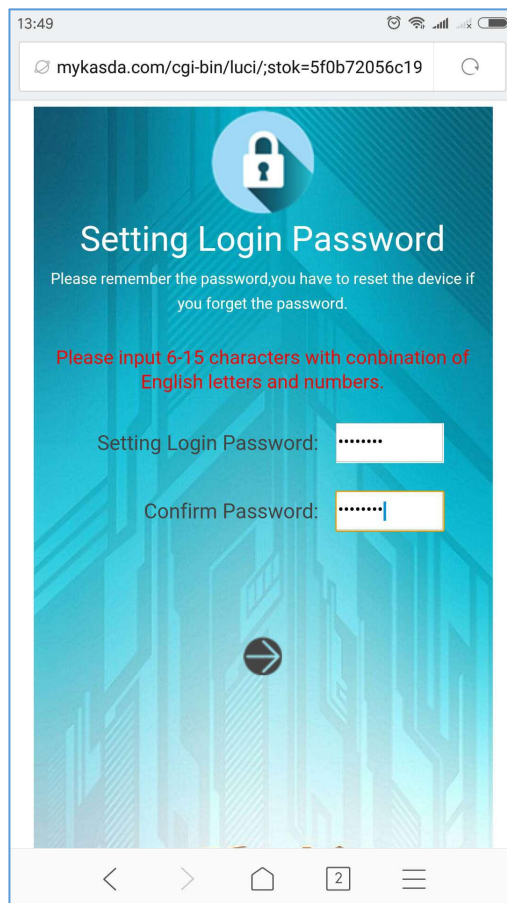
13:49

mykasda.com/cgi-bin/luci/;stok=5f0b72056c19

Setting Login Password

Please remember the password,you have to reset the device if you forget the password.

Please input 6-15 characters with conbination of English letters and numbers.

Setting Login Password: ••••••••

Confirm Password: ••••••••

2